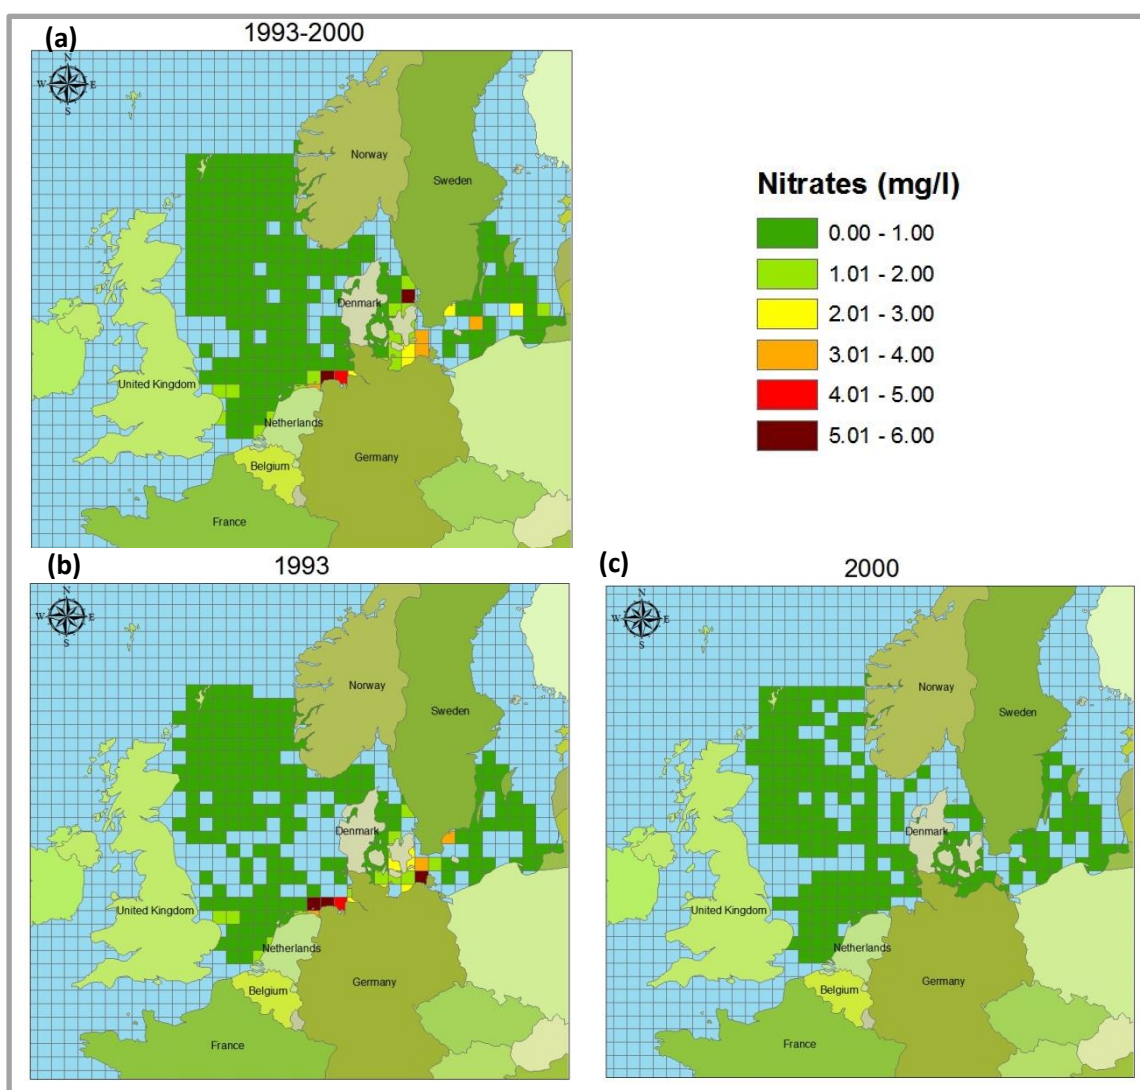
(a)
1993-2000

N
W E
S

Norway
Sweden
Denmark
United Kingdom
Netherlands
Belgium
Germany
France

Nitrates (mg/l)
0.00 - 1.00
1.01 - 2.00
2.01 - 3.00
3.01 - 4.00
4.01 - 5.00
5.01 - 6.00

(b)
1993

N
W E
S

Norway
Sweden
Denmark
United Kingdom
Netherlands
Belgium
Germany
France

(c)
2000

N
W E
S

Norway
Sweden
Denmark
United Kingdom
Netherlands
Belgium
Germany
France